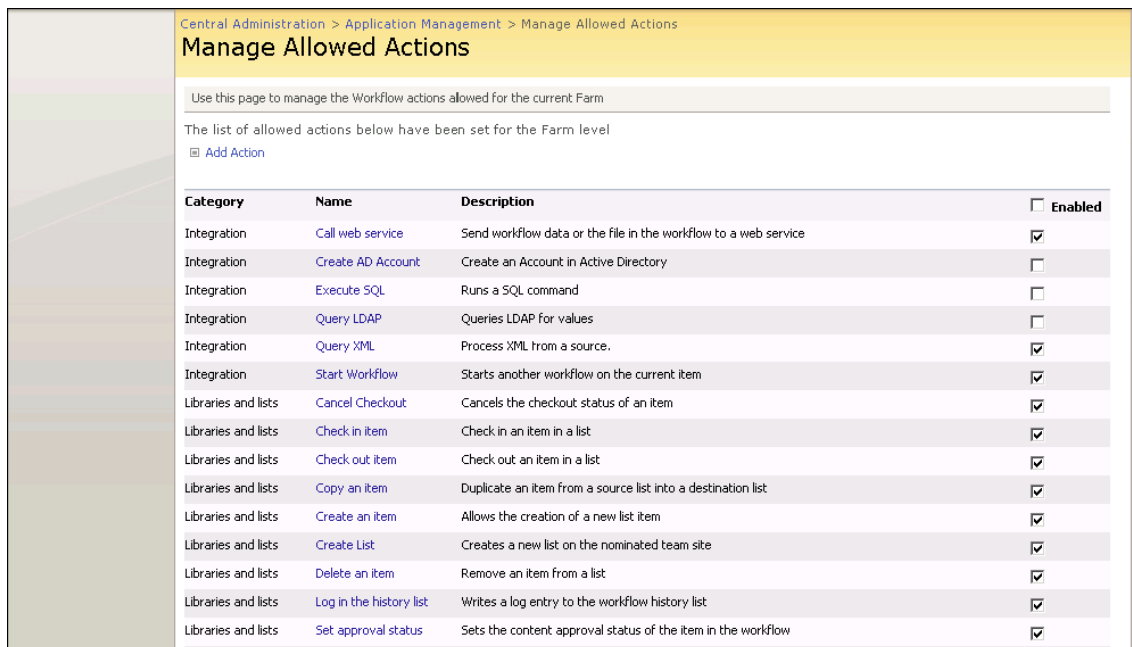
Central Administration > Application Management > Manage Allowed Actions

Manage Allowed Actions

Use this page to manage the Workflow actions allowed for the current Farm

The list of allowed actions below have been set for the Farm level

Add Action

| Category | Name | Description | Enabled |
|---|---|---|---|
| Integration | Call web service | Send workflow data or the file in the workflow to a web service | ☑ |
| Integration | Create AD Account | Create an Account in Active Directory | ☐ |
| Integration | Execute SQL | Runs a SQL command | ☐ |
| Integration | Query LDAP | Queries LDAP for values | ☐ |
| Integration | Query XML | Process XML from a source. | ☑ |
| Integration | Start Workflow | Starts another workflow on the current item | ☑ |
| Libraries and lists | Cancel Checkout | Cancels the checkout status of an item | ☑ |
| Libraries and lists | Check in item | Check in an item in a list | ☑ |
| Libraries and lists | Check out item | Check out an item in a list | ☑ |
| Libraries and lists | Copy an item | Duplicate an item from a source list into a destination list | ☑ |
| Libraries and lists | Create an item | Allows the creation of a new list item | ☑ |
| Libraries and lists | Create List | Creates a new list on the nominated team site | ☑ |
| Libraries and lists | Delete an item | Remove an item from a list | ☑ |
| Libraries and lists | Log in the history list | Writes a log entry to the workflow history list | ☑ |
| Libraries and lists | Set approval status | Sets the content approval status of the item in the workflow | ☑ |